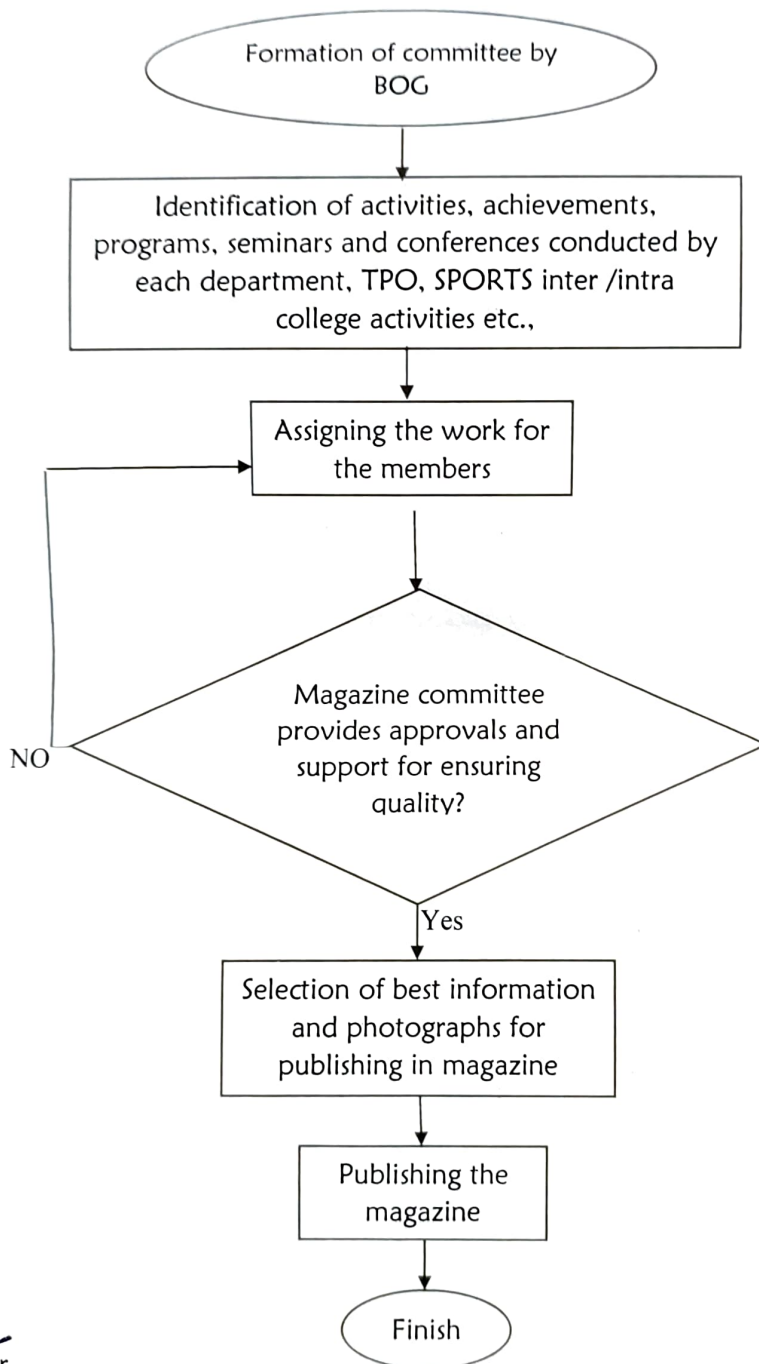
Formation of committee by BOG

Identification of activities, achievements, programs, seminars and conferences conducted by each department, TPO, SPORTS inter /intra college activities etc.,

Assigning the work for the members

Magazine committee provides approvals and support for ensuring quality?

NO

Yes

Selection of best information and photographs for publishing in magazine

Publishing the magazine

Finish